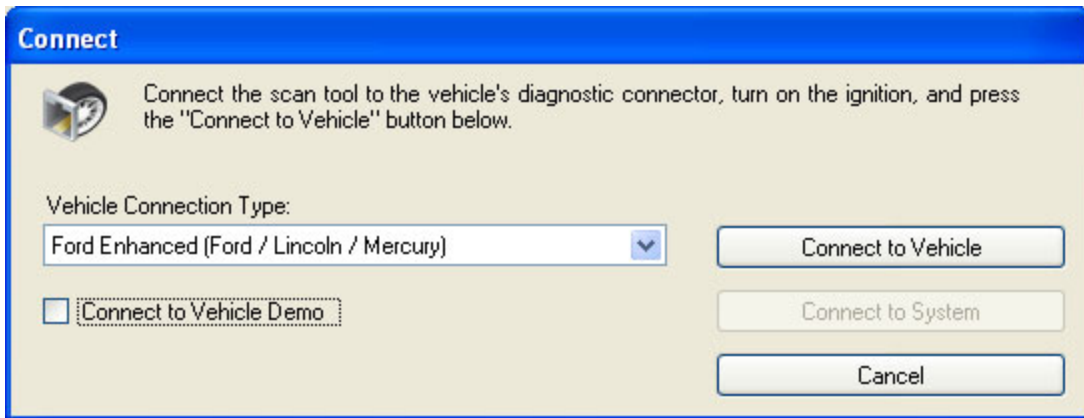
Connect

Connect the scan tool to the vehicle's diagnostic connector, turn on the ignition, and press the "Connect to Vehicle" button below.

Vehicle Connection Type:

Ford Enhanced (Ford / Lincoln / Mercury)

Connect to Vehicle

Connect to Vehicle Demo

Connect to System

Cancel